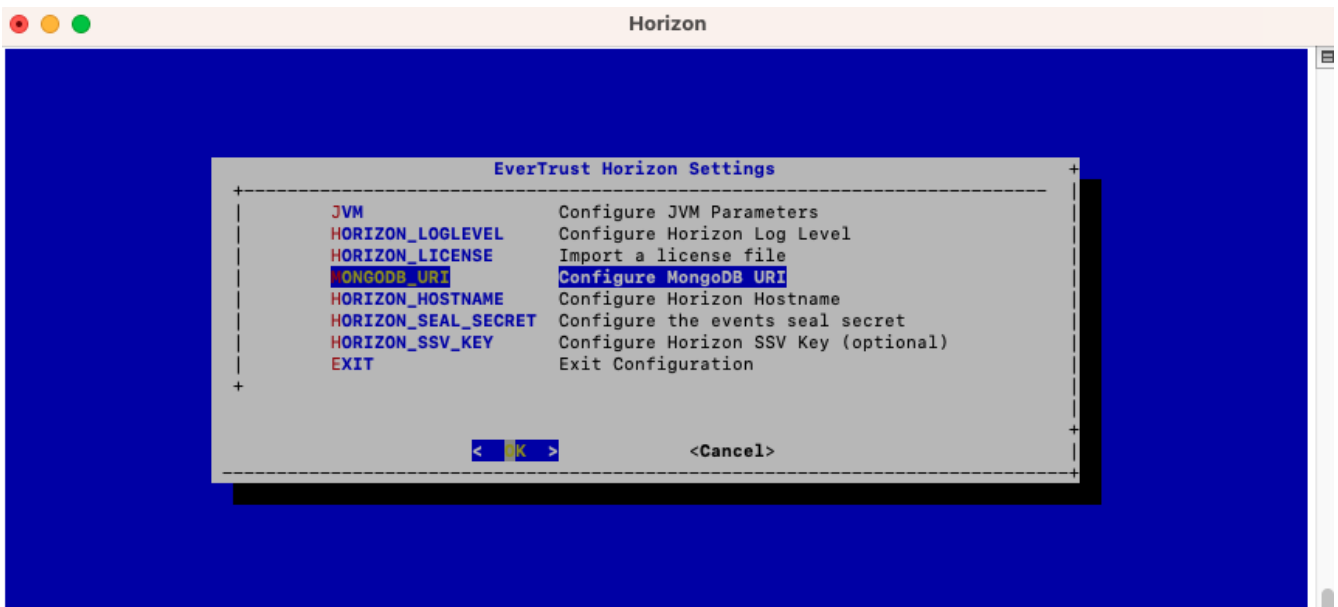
Horizon

EverTrust Horizon Settings

JVM Configure JVM Parameters
HORIZON_LOGLEVEL Configure Horizon Log Level
HORIZON_LICENSE Import a license file
MONGODB_URI Configure MongoDB URI
HORIZON_HOSTNAME Configure Horizon Hostname
HORIZON_SEAL_SECRET Configure the events seal secret
HORIZON_SSV_KEY Configure Horizon SSV Key (optional)
EXIT Exit Configuration

< OK > <Cancel>